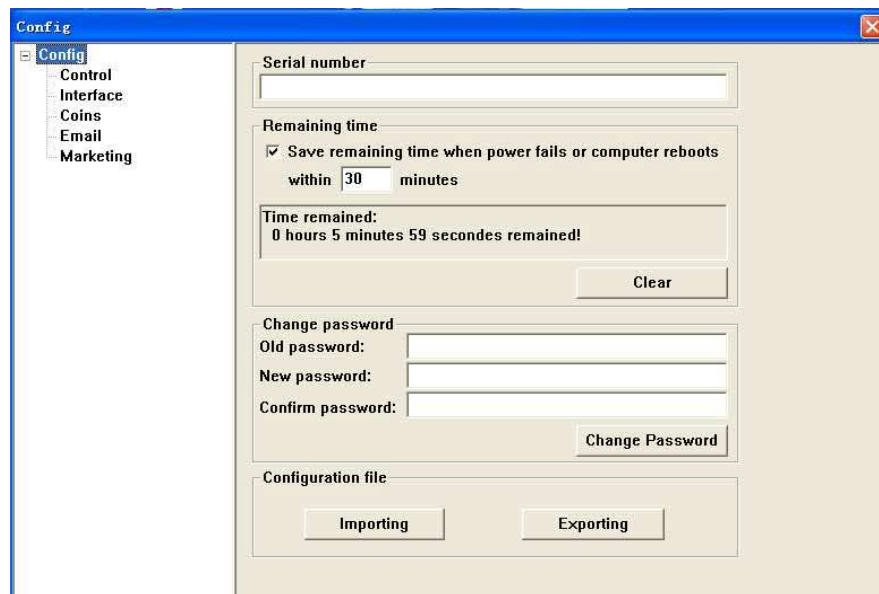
Config

Config
Control
Interface
Coins
Email
Marketing

Serial number

Remaining time
☑ Save remaining time when power fails or computer reboots
within 30 minutes

Time remained:
0 hours 5 minutes 59 secondes remained!

Clear

Change password
Old password:
New password:
Confirm password:
Change Password

Configuration file
Importing
Exporting